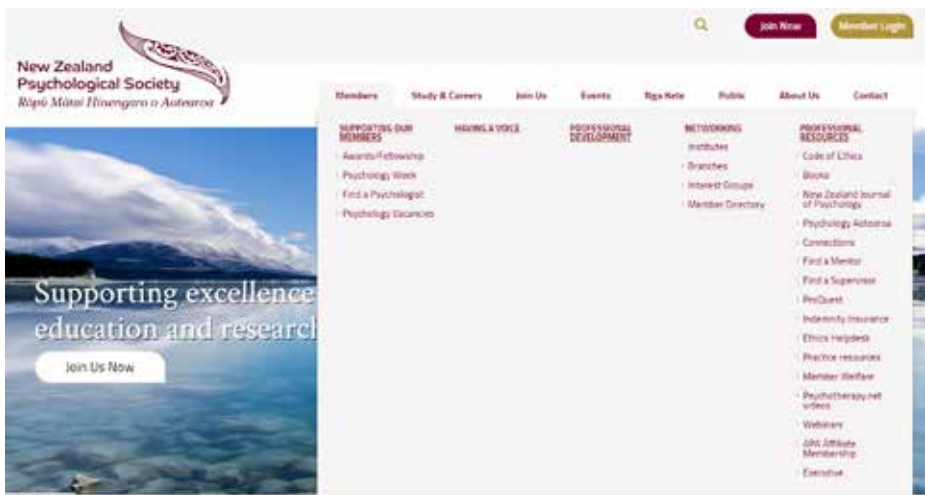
New Zealand Psychological Society
Rōpū Mātai Hinengaro o Aotearoa

Join Now
Member Login

Members
Study & Careers
Join Us
Events
Nga Kete
Public
About Us
Contact

SUPPORTING OUR MEMBERS
Awards/Fellowship
Psychology Week
Find a Psychologist
Psychology Vacancies

HAVING A VOICE

PROFESSIONAL DEVELOPMENT

NETWORKING
Institutes
Branches
Interest Groups
Member Directory

PROFESSIONAL RESOURCES
Code of Ethics
Books
New Zealand Journal of Psychology
Psychology Aotearoa
Connections
Find a Mentor
Find a Supervisor
ProQuest
Indemnity Insurance
Ethics Helpdesk
Practice resources
Member Welfare
Psychotherapy.net videos
Webinars
APA Affiliate Membership
Executive

Supporting excellence
education and research

Join Us Now